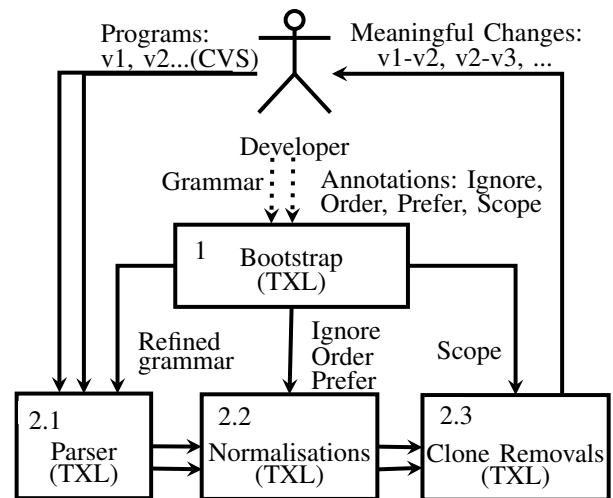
Programs:
v1, v2...(CVS)

Meaningful Changes:
v1-v2, v2-v3, ...

Developer

Grammar

Annotations: Ignore, Order, Prefer, Scope

1

Bootstrap
(TXL)

Refined grammar

Ignore
Order
Prefer

Scope

2.1
Parser
(TXL)

2.2
Normalisations
(TXL)

2.3
Clone Removals
(TXL)